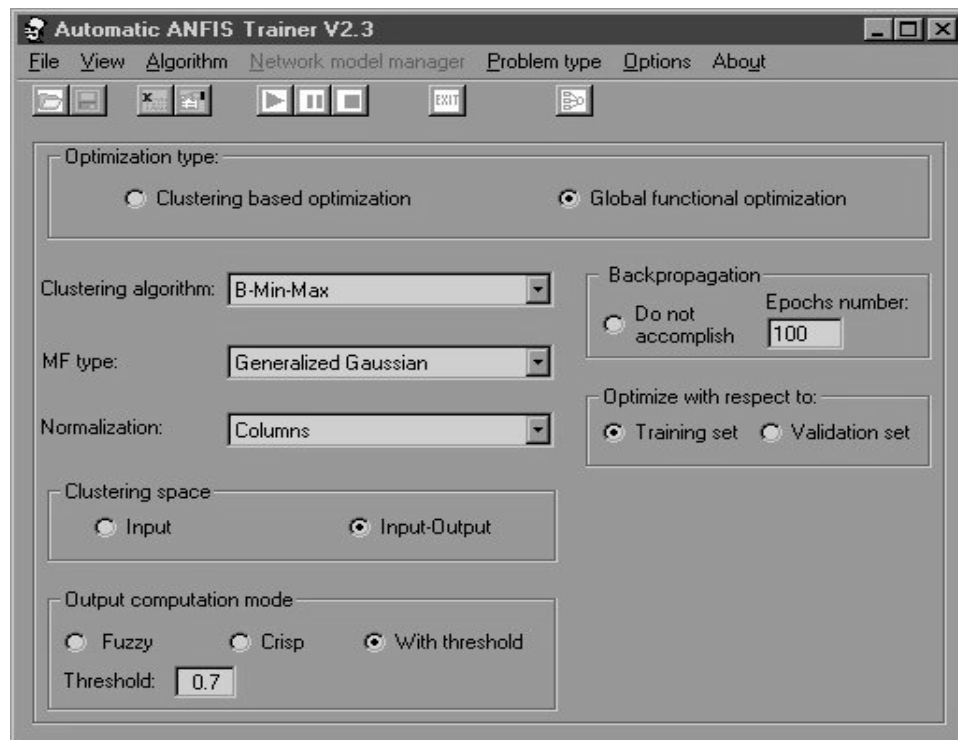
Automatic ANFIS Trainer V2.3

File View Algorithm Network model manager Problem type Options About

EXIT

Optimization type:

Clustering based optimization

Global functional optimization

Clustering algorithm: B-Min-Max

MF type: Generalized Gaussian

Normalization: Columns

Clustering space

Input

Input-Output

Output computation mode

Fuzzy

Crisp

With threshold

Threshold: 0.7

Backpropagation

Do not accomplish

Epochs number: 100

Optimize with respect to:

Training set

Validation set